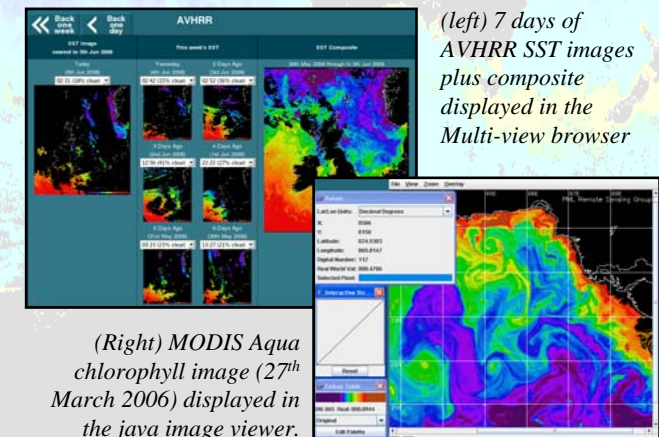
Back one week | Back one day | AVHRR

SST image nearest to 5th Jun 2006 | This week's SST | SST Composite

Today (5th Jun 2006) 02:31 (18% clear)

Yesterday (4th Jun 2006) 02:42 (23% clear)

2 Days Ago (3rd Jun 2006) 02:52 (30% clear)

3 Days Ago (2nd Jun 2006) 12:56 (41% clear)

4 Days Ago (1st Jun 2006) 22:22 (27% clear)

5 Days Ago (31st May 2006) 03:23 (23% clear)

6 Days Ago (30th May 2006) 13:27 (21% clear)

30th May 2006 through to 5th Jun 2006

(left) 7 days of AVHRR SST images plus composite displayed in the Multi-view browser

File View Zoom Overlay

PML Remote Sensing Group

Details

Lat/Lon Units: Decimal Degrees

X: 0586

Y: 0158

Latitude: 024.5363

Longitude: 065.0167

Digital Number: 112

Real World Val: 000.4709

Selected Pixel:

Interactive Str...

Reset

Colour Table

Original

Edit Palette

(Right) MODIS Aqua chlorophyll image ($27^{th}$ March 2006) displayed in the java image viewer.